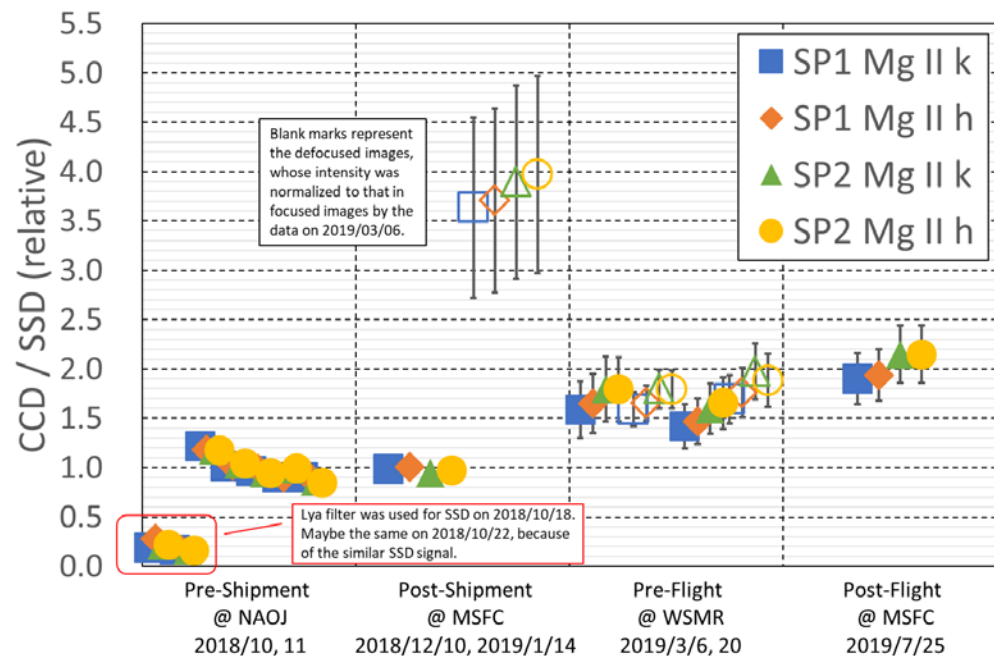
CCD / SSD (relative)

5.5
5.0
4.5
4.0
3.5
3.0
2.5
2.0
1.5
1.0
0.5
0.0

SP1 Mg II k
SP1 Mg II h
SP2 Mg II k
SP2 Mg II h

Blank marks represent the defocused images, whose intensity was normalized to that in focused images by the data on 2019/03/06.

Lya filter was used for SSD on 2018/10/18. Maybe the same on 2018/10/22, because of the similar SSD signal.

Pre-Shipment
@ NAOJ
2018/10, 11

Post-Shipment
@ MSFC
2018/12/10, 2019/1/14

Pre-Flight
@ WSMR
2019/3/6, 20

Post-Flight
@ MSFC
2019/7/25